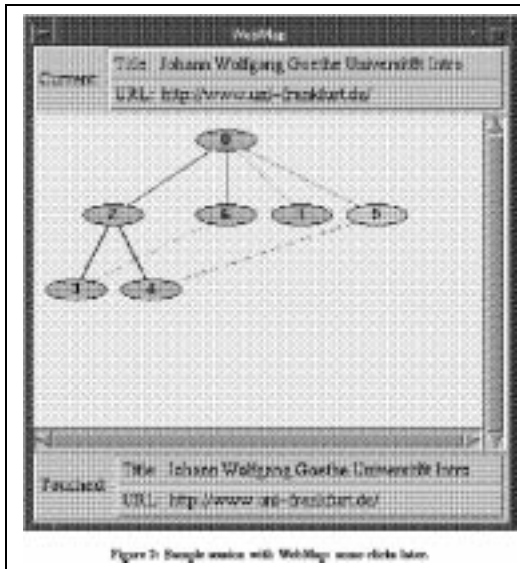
WebMap

Current:
Title: Johann Wolfgang Goethe Universität Intro
URL: http://www.uni-frankfurt.de/

0
2
6
1
5
3
4

Pinched:
Title: Johann Wolfgang Goethe Universität Intro
URL: http://www.uni-frankfurt.de/

Figure 3: Sample session with WebMap: some clicks later.